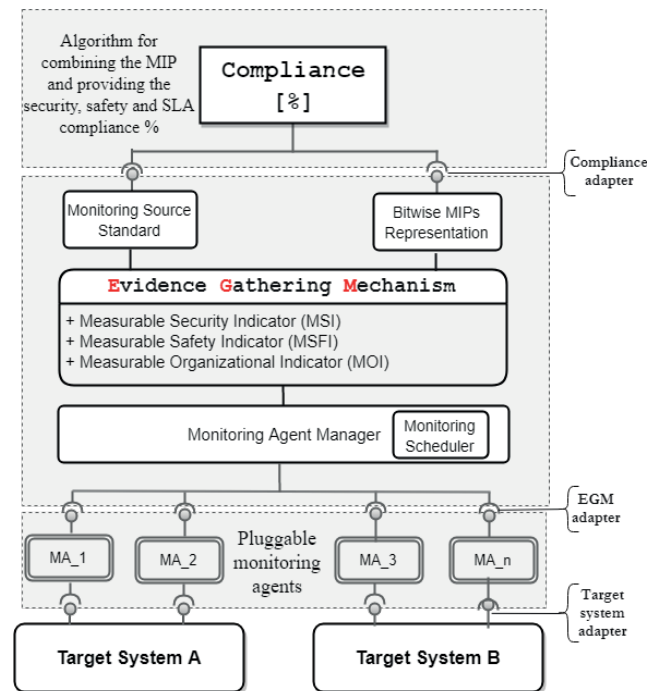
Algorithm for combining the MIP and providing the security, safety and SLA compliance %

Compliance
[%]

Compliance adapter

Monitoring Source Standard

Bitwise MIPs Representation

Evidence Gathering Mechanism

+ Measurable Security Indicator (MSI)
+ Measurable Safety Indicator (MSFI)
+ Measurable Organizational Indicator (MOI)

Monitoring Agent Manager

Monitoring Scheduler

EGM adapter

MA_1

MA_2

Pluggable monitoring agents

MA_3

MA_n

Target system adapter

Target System A

Target System B